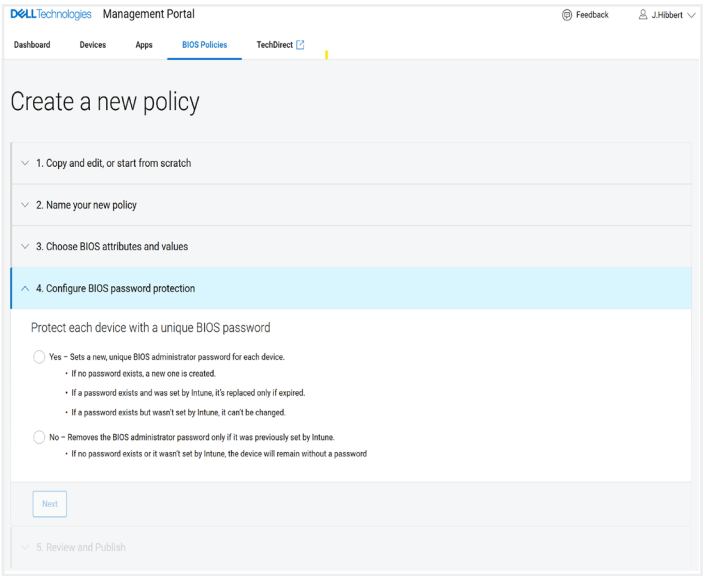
DELLTechnologies Management Portal

Feedback J.Hibbert

Dashboard Devices Apps BIOS Policies TechDirect

Create a new policy

1. Copy and edit, or start from scratch

2. Name your new policy

3. Choose BIOS attributes and values

4. Configure BIOS password protection

Protect each device with a unique BIOS password

Yes – Sets a new, unique BIOS administrator password for each device.

- If no password exists, a new one is created.
- If a password exists and was set by Intune, it's replaced only if expired.
- If a password exists but wasn't set by Intune, it can't be changed.

No – Removes the BIOS administrator password only if it was previously set by Intune.

- If no password exists or it wasn't set by Intune, the device will remain without a password

Next

5. Review and Publish